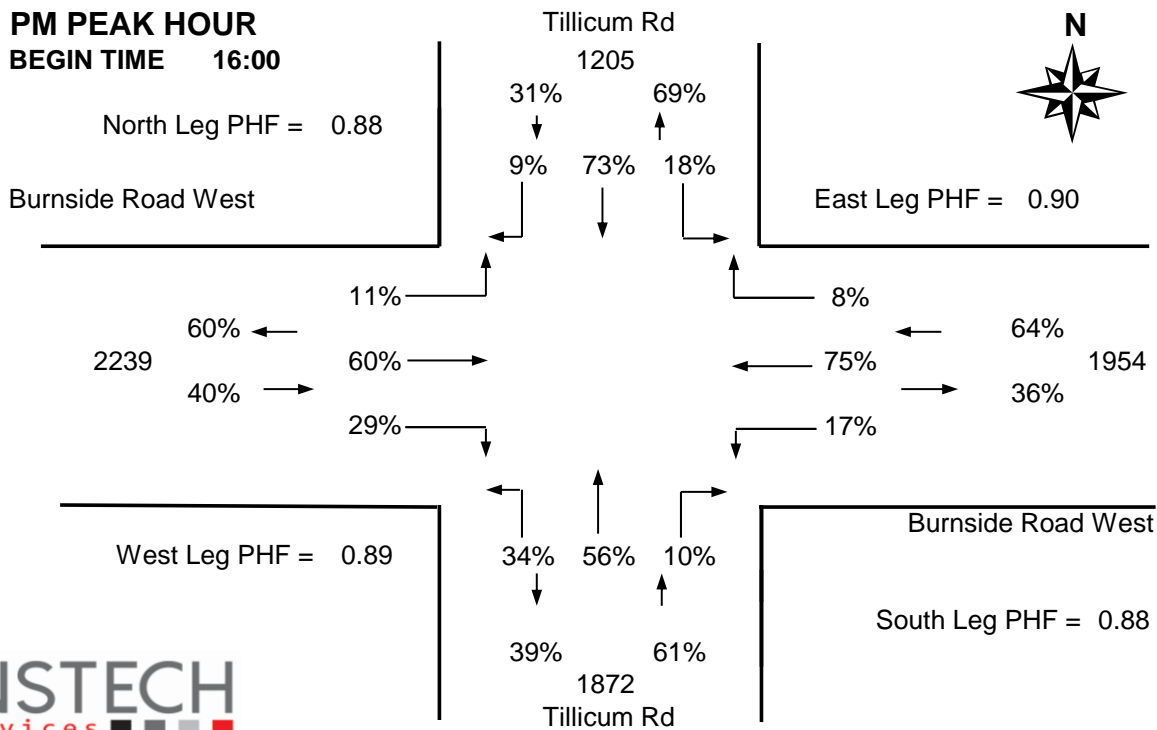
PM PEAK HOUR
BEGIN TIME 16:00

Tillicum Rd
1205
31% 69%

N

North Leg PHF = 0.88

9% 73% 18%

Burnside Road West

East Leg PHF = 0.90

11%

8%

60%

64%

2239

60%

75%

1954

40%

36%

29%

17%

Burnside Road West

West Leg PHF = 0.89

34% 56% 10%

South Leg PHF = 0.88

39% 61%
1872
Tillicum Rd

ISTECH
vices